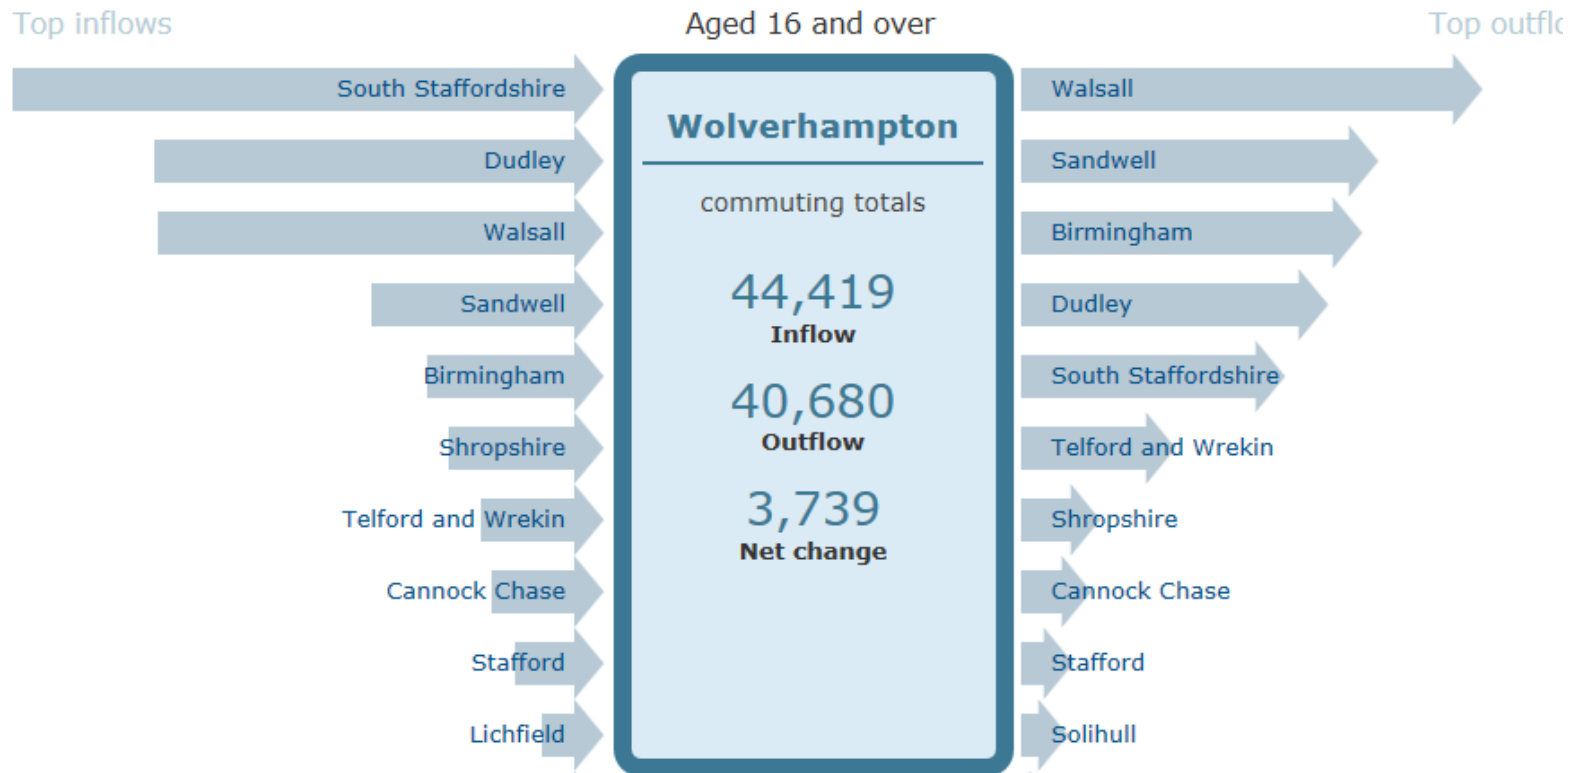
Top inflows

Aged 16 and over

Top outflc

South Staffordshire
Dudley
Walsall
Sandwell
Birmingham
Shropshire
Telford and Wrekin
Cannock Chase
Stafford
Lichfield

Wolverhampton

commuting totals

44,419
Inflow

40,680
Outflow

3,739
Net change

Walsall
Sandwell
Birmingham
Dudley
South Staffordshire
Telford and Wrekin
Shropshire
Cannock Chase
Stafford
Solihull